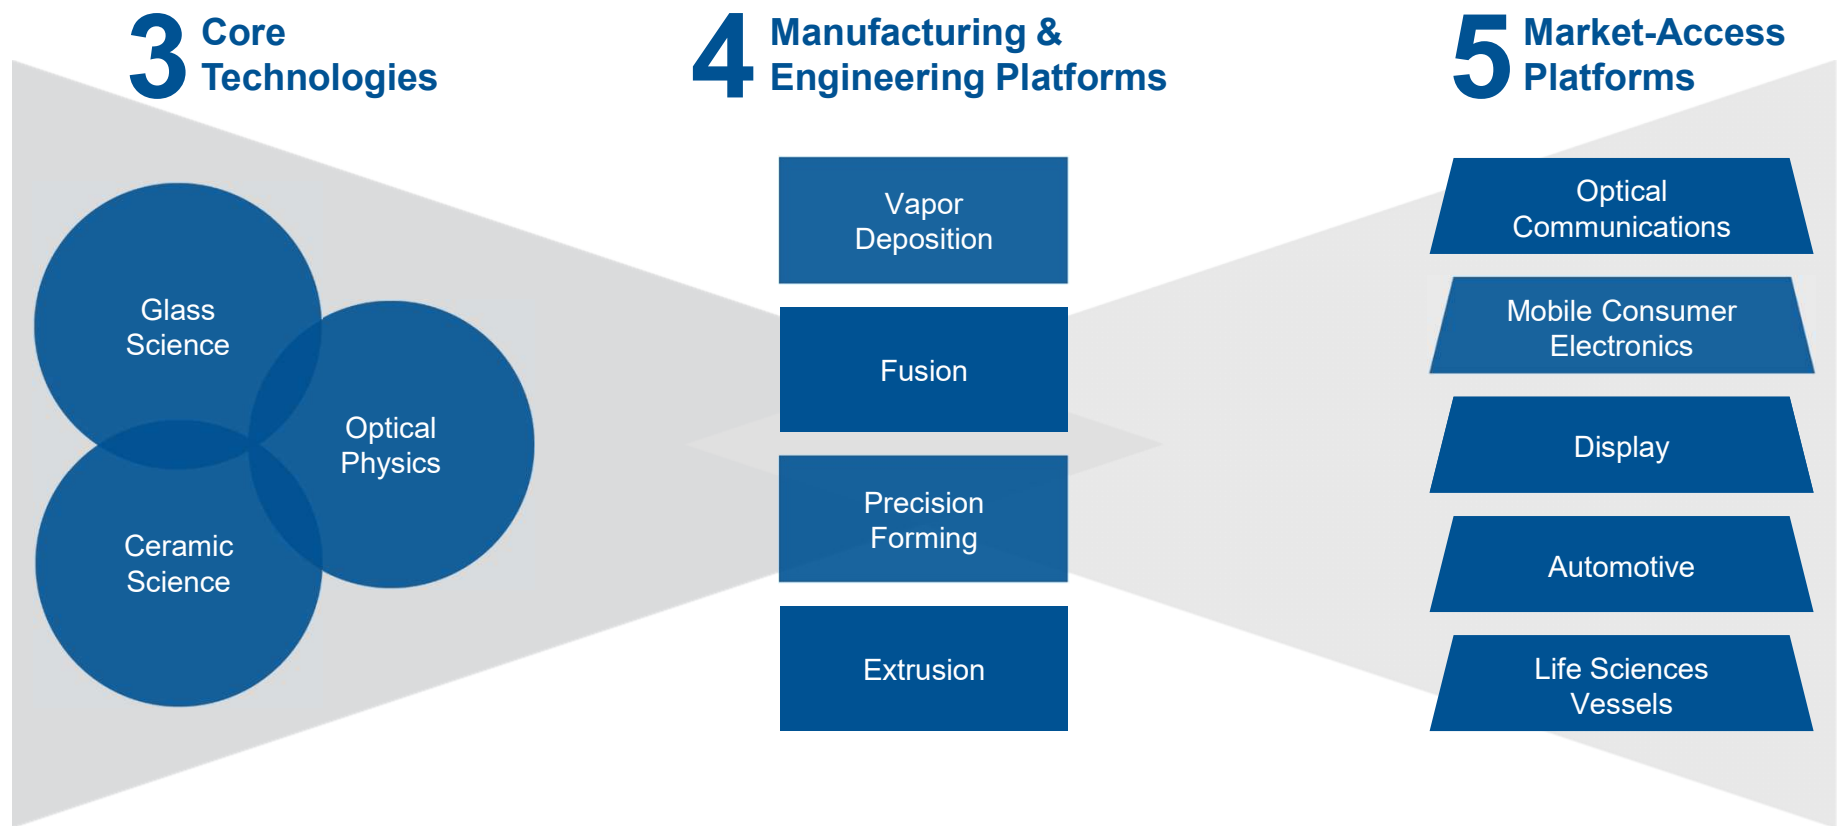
3 Core Technologies

4 Manufacturing & Engineering Platforms

5 Market-Access Platforms

Glass Science

Optical Physics

Ceramic Science

Vapor Deposition

Fusion

Precision Forming

Extrusion

Optical Communications

Mobile Consumer Electronics

Display

Automotive

Life Sciences Vessels